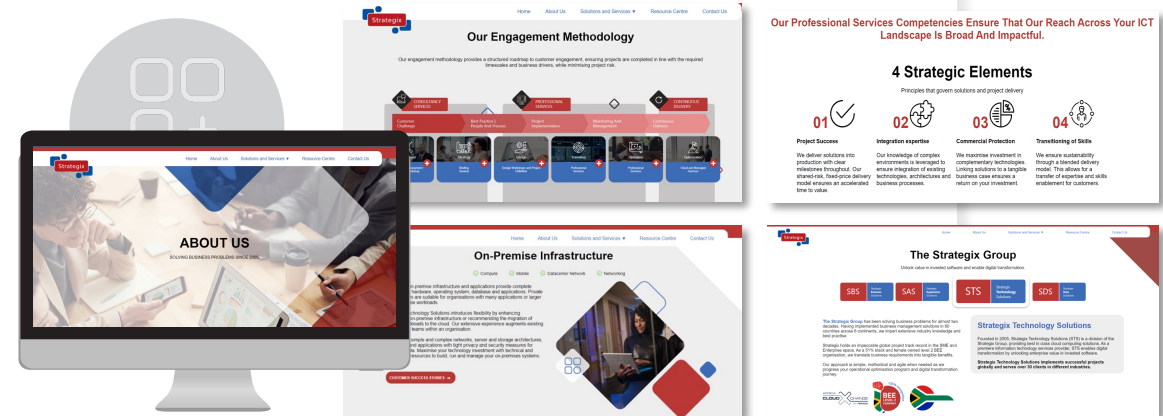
Strategix

Home About Us Solutions and Services ▾ Resource Centre Contact Us

Our Engagement Methodology

Our engagement methodology provides a structured roadmap to customer engagement, ensuring projects are completed in line with the required timescales and business drivers, while minimising project risk.

CONSULTANCY SERVICES

PROFESSIONAL SERVICES

CONTINUOUS DELIVERY

Customer Challenge

Best Practice | People And Process

Project Implementation

Maintaining And Management

Continuous Delivery

Strategy

Design

Transition

Operation

Optimisation

Our Professional Services Competencies Ensure That Our Reach Across Your ICT Landscape Is Broad And Impactful.

4 Strategic Elements

Principles that govern solutions and project delivery

01 Project Success

We deliver solutions into production with clear milestones throughout. Our shared-risk, fixed-price delivery model ensures an accelerated time to value.

02 Integration expertise

Our knowledge of complex environments is leveraged to ensure integration of existing technologies, architectures and business processes.

03 Commercial Protection

We maximise investment in complementary technologies. Linking solutions to a tangible business case ensures a return on your investment.

04 Transitioning of Skills

We ensure sustainability through a blended delivery model. This allows for a transfer of expertise and skills enablement for customers.

Strategix

Home About Us Solutions and Services ▾ Resource Centre Contact Us

ABOUT US

SOLVING BUSINESS PROBLEMS SINCE 2005

Home About Us Solutions and Services ▾ Resource Centre Contact Us

On-Premise Infrastructure

Compute Mobile Datacenter Network Networking

CUSTOMER SUCCESS STORIES →

Strategix

Home About Us Solutions and Services Resource Centre Contact Us

The Strategix Group

Unlock value in invested software and enable digital transformation.

SBS SAS STS Strategix Technology Solutions SDS

Strategix Technology Solutions